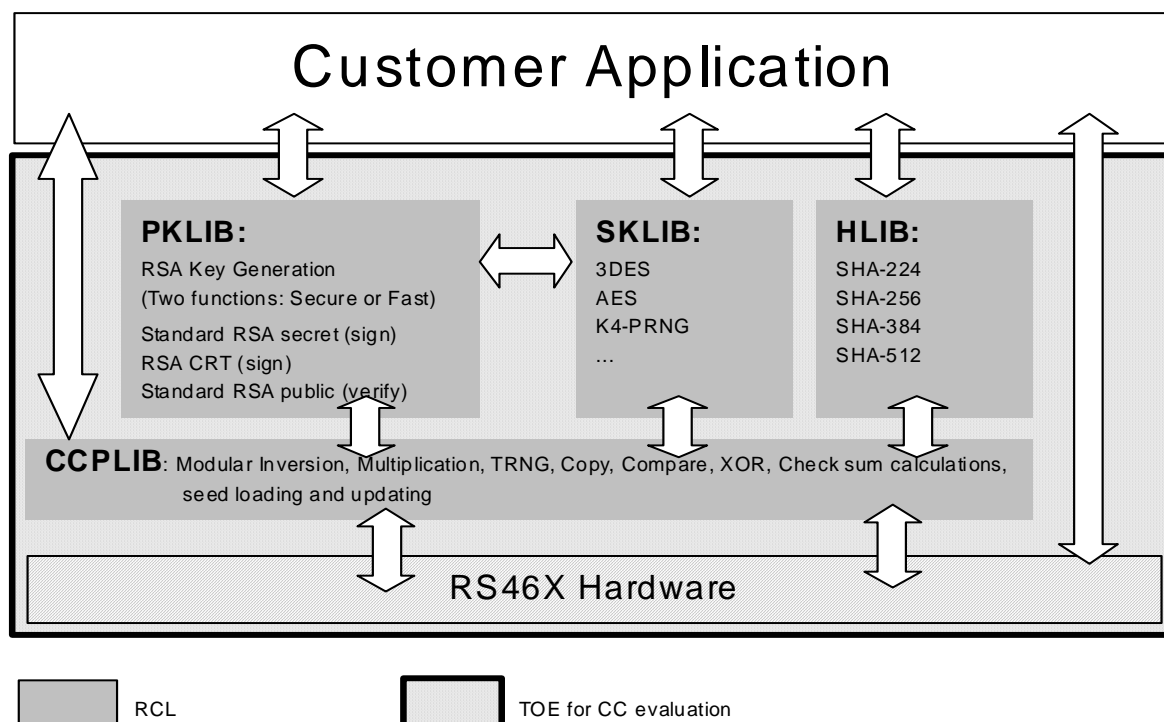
Customer Application

PKLIB:
RSA Key Generation
(Two functions: Secure or Fast)
Standard RSA secret (sign)
RSA CRT (sign)
Standard RSA public (verify)

SKLIB:
3DES
AES
K4-PRNG
...

HLIB:
SHA-224
SHA-256
SHA-384
SHA-512

CCPLIB: Modular Inversion, Multiplication, TRNG, Copy, Compare, XOR, Check sum calculations, seed loading and updating

RS46X Hardware

RCL

TOE for CC evaluation